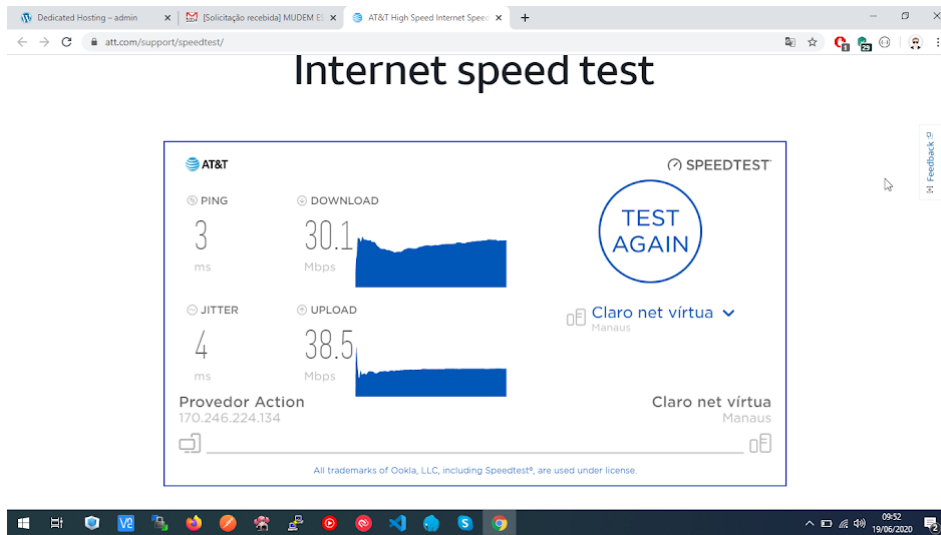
Dedicated Hosting – admin ×
[Solicitação recebida] MUDEM E ×
AT&T High Speed Internet Speed ×
+

att.com/support/speedtest/

Internet speed test

AT&T

SPEEDTEST

PING
3
ms

DOWNLOAD
30.1
Mbps

TEST AGAIN

JITTER
4
ms

UPLOAD
38.5
Mbps

Claro net vírtua
Manaus

Provedor Action
170.246.224.134

Claro net vírtua
Manaus

All trademarks of Ookla, LLC, including Speedtest®, are used under license.

Feedback

09:52
19/06/2020